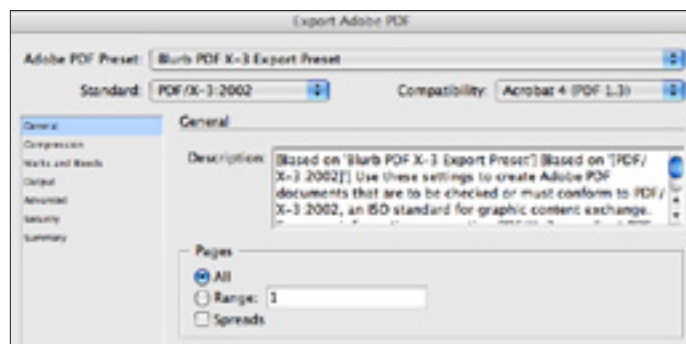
Export Adobe PDF

Adobe PDF Preset: Blurb PDF X-3 Export Preset

Standard: PDF/X-3:2002

Compatibility: Acrobat 4 (PDF 1.3)

General
Compression
Marks and Bleeds
Output
Advanced
Security
Summary

General

Description: [Based on 'Blurb PDF X-3 Export Preset'] [Based on '[PDF/X-3:2002]'] Use these settings to create Adobe PDF documents that are to be checked or must conform to PDF/X-3:2002, an ISO standard for graphic content exchange. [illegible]

Pages

All

Range: 1

Spreads